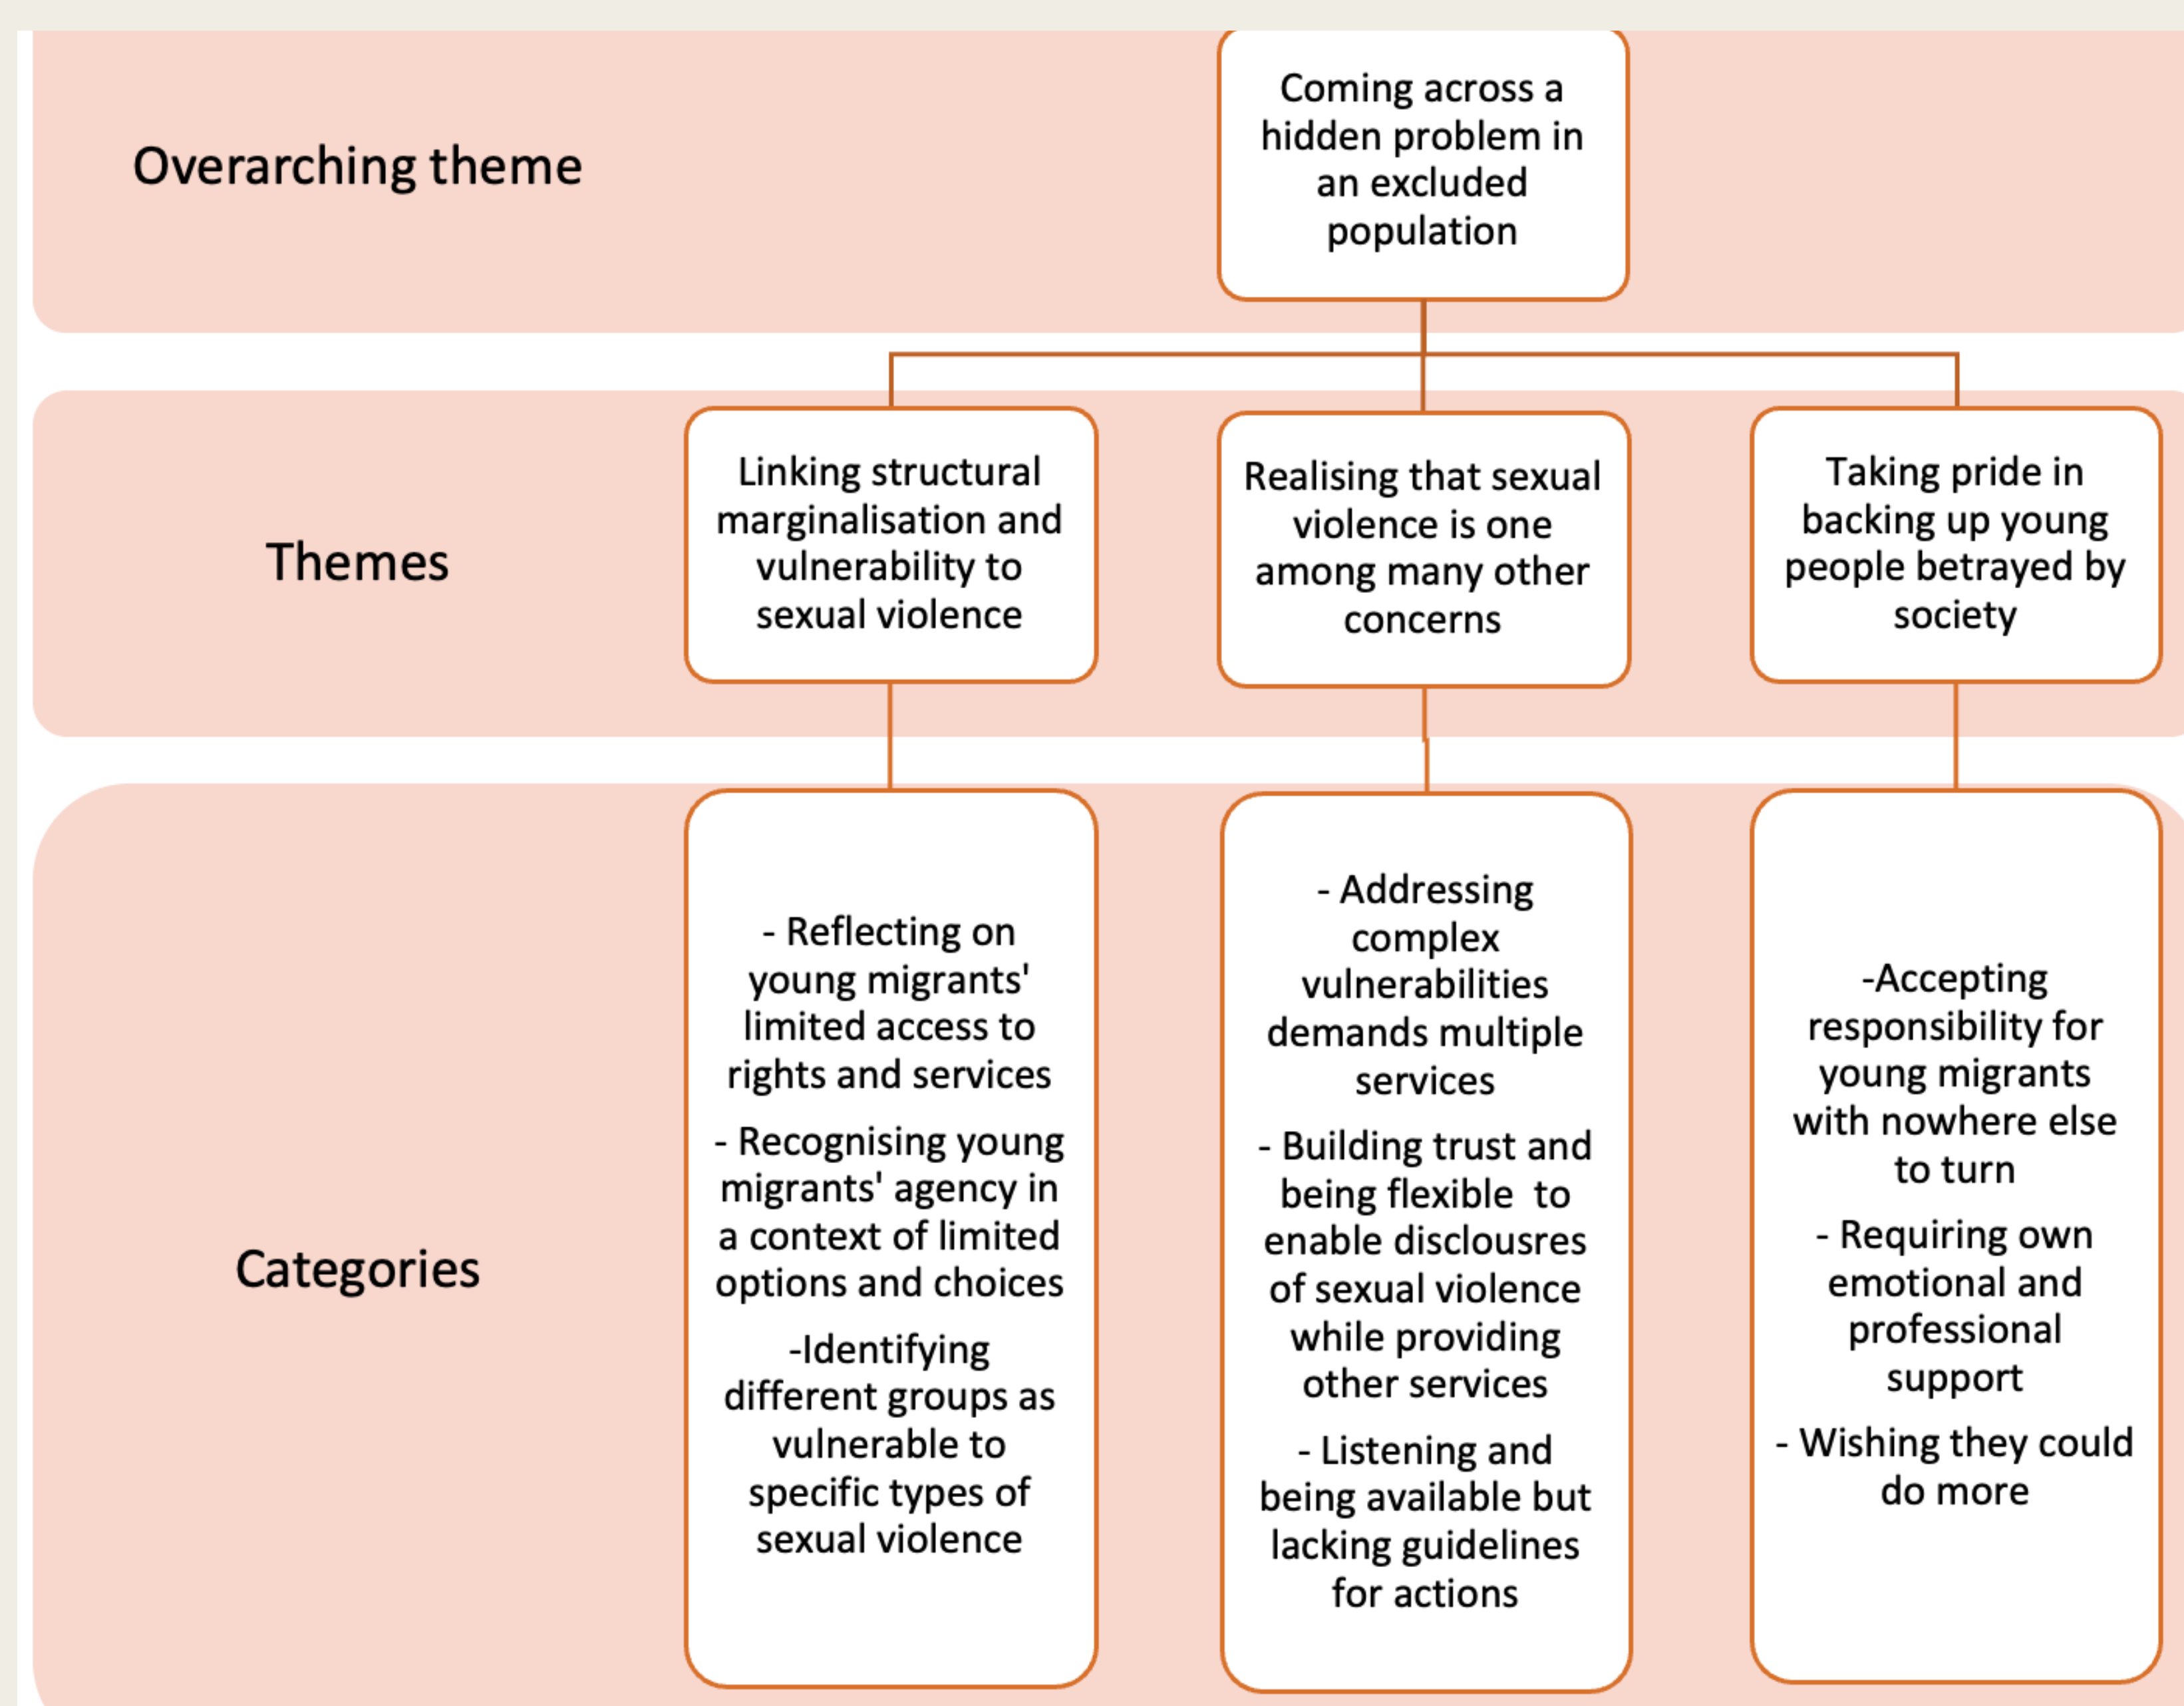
Overarching theme

Coming across a hidden problem in an excluded population

Themes

Linking structural marginalisation and vulnerability to sexual violence

Realising that sexual violence is one among many other concerns

Taking pride in backing up young people betrayed by society

Categories

- Reflecting on young migrants' limited access to rights and services

- Recognising young migrants' agency in a context of limited options and choices

-Identifying different groups as vulnerable to specific types of sexual violence

- Addressing complex vulnerabilities demands multiple services

- Building trust and being flexible to enable disclousres of sexual violence while providing other services

- Listening and being available but lacking guidelines for actions

-Accepting responsibility for young migrants with nowhere else to turn

- Requiring own emotional and professional support

- Wishing they could do more